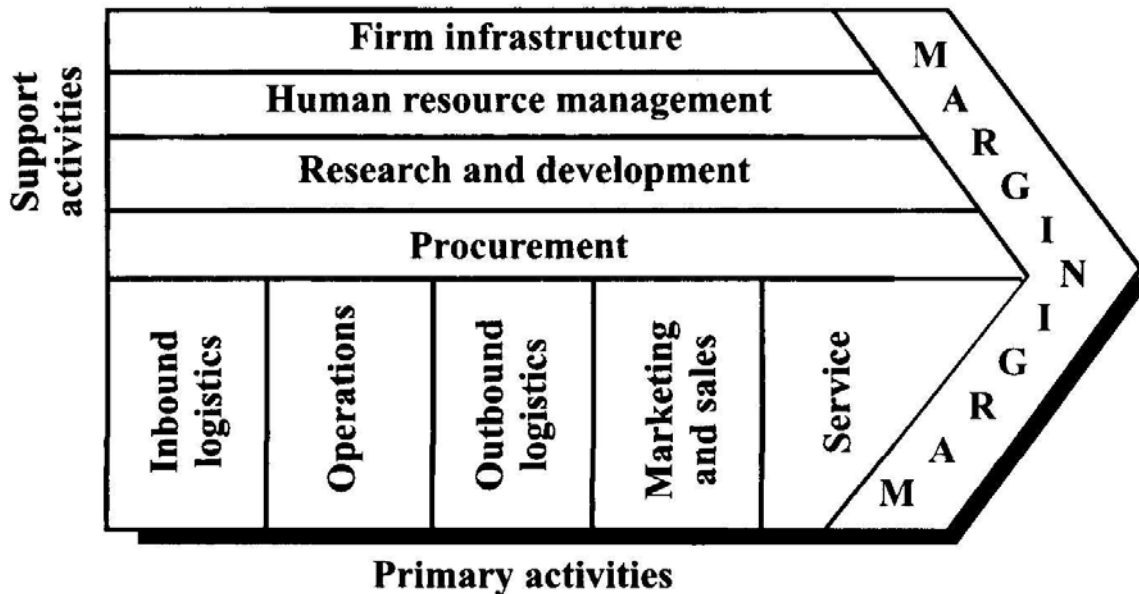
Support activities

Firm infrastructure

Human resource management

Research and development

Procurement

Inbound logistics

Operations

Outbound logistics

Marketing and sales

Service

MARGIN

MARGIN

Primary activities